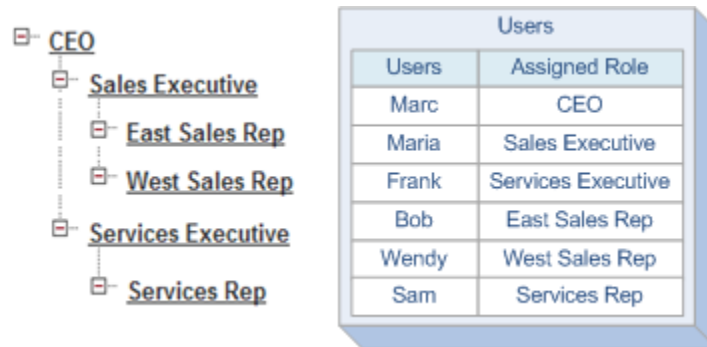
CEO
Sales Executive
East Sales Rep
West Sales Rep
Services Executive
Services Rep

Users

| Users | Assigned Role |
|---|---|
| Marc | CEO |
| Maria | Sales Executive |
| Frank | Services Executive |
| Bob | East Sales Rep |
| Wendy | West Sales Rep |
| Sam | Services Rep |